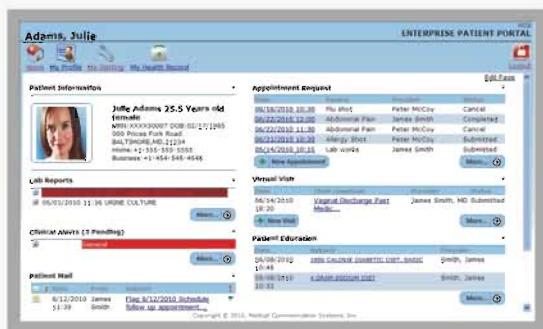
Adams, Julie
ENTERPRISE PATIENT PORTAL
Home My Profile My Settings My Health Record
Logout
Edit Page

Patient Information
Julie Adams 25.5 Years old female
MRN:XXXX30007 DOB:02/17/1985
000 Prices Fork Road
BALTIMORE,MD,21234
Home:+1-555-555-5555
Business: +1-454-545-4545

Lab Reports
05/01/2010 11:36 URINE CULTURE
More...

Clinical Alerts (1 Pending)
General
More...

Patient Mail
Date From Subject
8/12/2010 11:39 James Smith Flag 8/12/2010 Schedule follow up appointment...

Appointment Request
| Date | Reason | Provider | Status |
|---|---|---|---|
| 06/18/2010 10:30 | Flu Shot | Peter McCoy | Cancel |
| 06/22/2010 12:00 | Abdominal Pain | James Smith | Completed |
| 06/22/2010 11:00 | Abdominal Pain | Peter McCoy | Cancel |
| 06/23/2010 10:30 | Allergy Shot | Peter McCoy | Submitted |
| 06/14/2010 10:15 | Lab works | James Smith | Submitted |

New Appointment
More...

Virtual Visit
| Date | Chief Complaint | Provider | Status |
|---|---|---|---|
| 06/14/2010 18:20 | Vaginal Discharge Fast Medic... | James Smith, MD | Submitted |

New Visit
More...

Patient Education
| Date | Subject | Provider |
|---|---|---|
| 06/08/2010 10:46 | 1800 CALORIE DIABETIC DIET, BASIC | James Smith |
| 06/08/2010 10:31 | 4 GRAM SODIUM DIET | James Smith |

More...

Copyright © 2010, Medical Communication Systems, Inc.